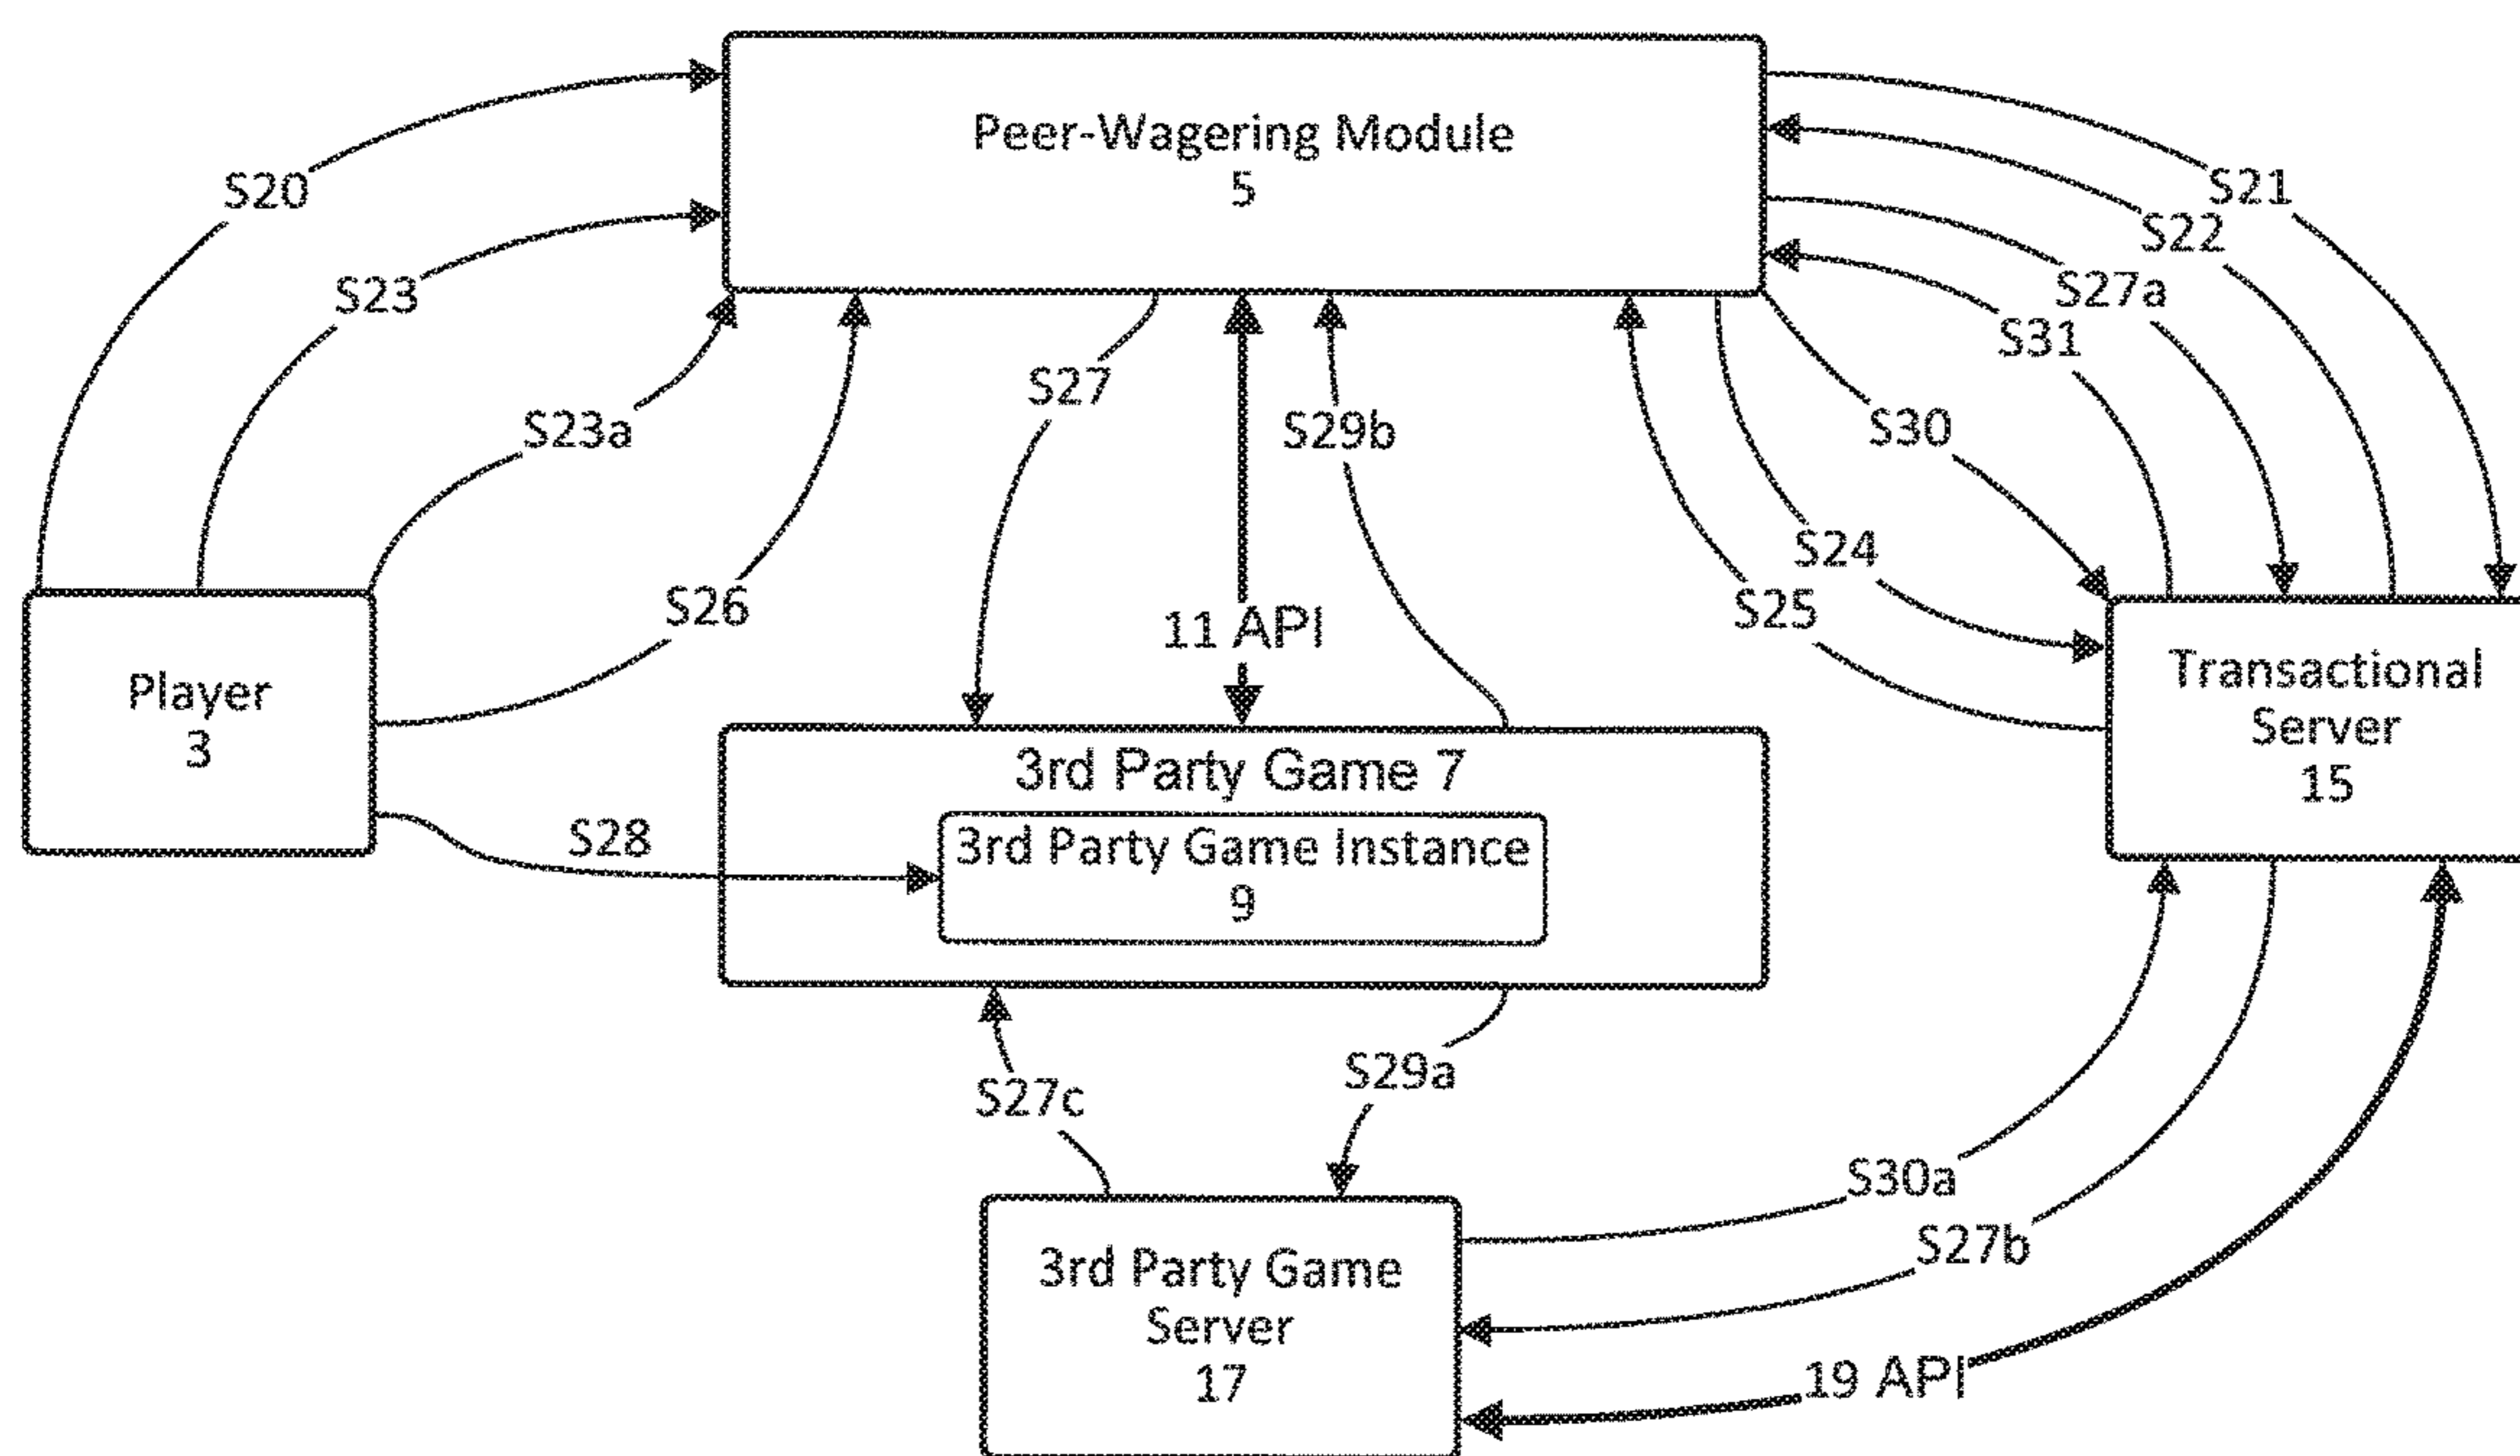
Peer-Wagering Module
5

S20

S23

S23a

S26

S27

11 API

S29b

S21

S22

S27a

S31

S30

S24

S25

Player
3

3rd Party Game 7

3rd Party Game Instance
9

S28

Transactional
Server
15

S27c

S29a

S30a

S27b

19 API

3rd Party Game
Server
17